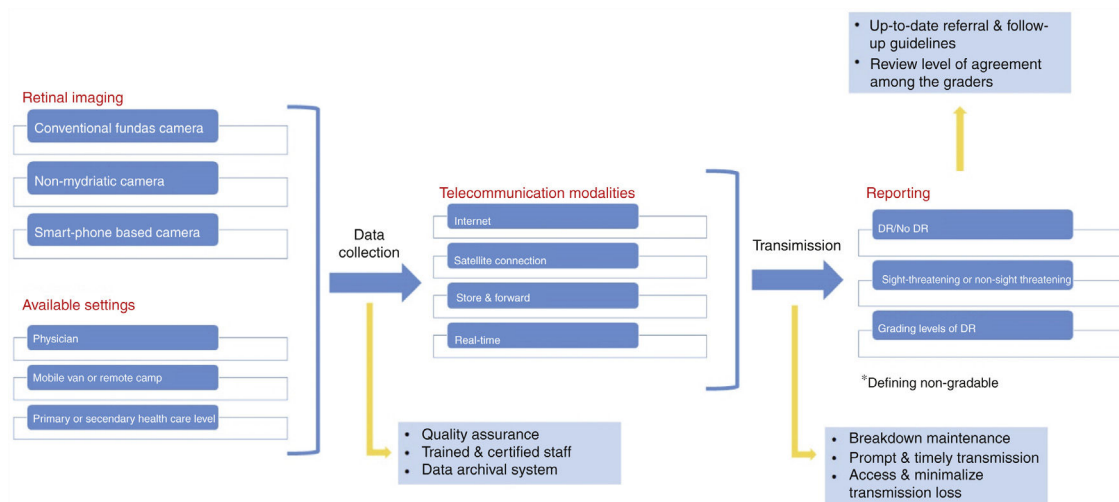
- Up-to-date referral & follow-up guidelines
- Review level of agreement among the graders

Retinal imaging

Conventional fundas camera

Non-mydriatic camera

Smart-phone based camera

Available settings

Physician

Mobile van or remote camp

Primary or secondary health care level

Data collection

Telecommunication modalities

Internet

Satellite connection

Store & forward

Real-time

Transimission

Reporting

DR/No DR

Sight-threatening or non-sight threatening

Grading levels of DR

*Defining non-gradable

- Quality assurance
- Trained & certified staff
- Data archival system

- Breakdown maintenance
- Prompt & timely transmission
- Access & minimalize transmission loss